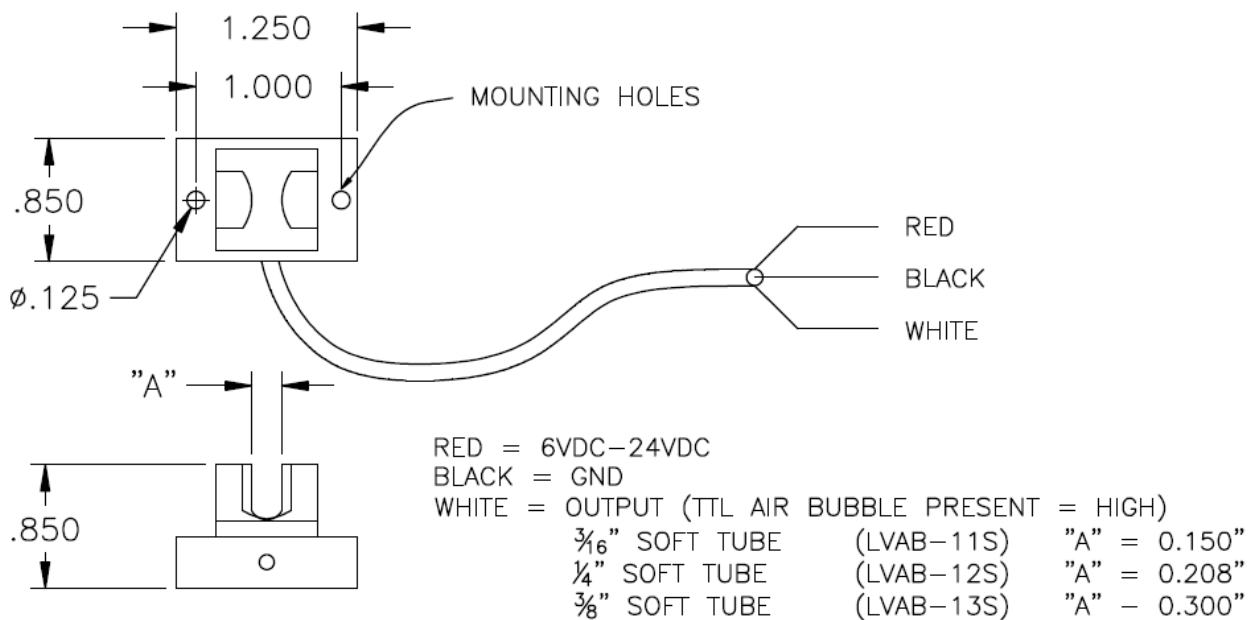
1.250

1.000

MOUNTING HOLES

.850

ø.125

RED

BLACK

WHITE

"A"

.850

RED = 6VDC–24VDC
BLACK = GND
WHITE = OUTPUT (TTL AIR BUBBLE PRESENT = HIGH)

| | | |
|---|---|---|
| $\frac{3}{16}$" SOFT TUBE | (LVAB–11S) | "A" = 0.150" |
| $\frac{1}{4}$" SOFT TUBE | (LVAB–12S) | "A" = 0.208" |
| $\frac{3}{8}$" SOFT TUBE | (LVAB–13S) | "A" – 0.300" |